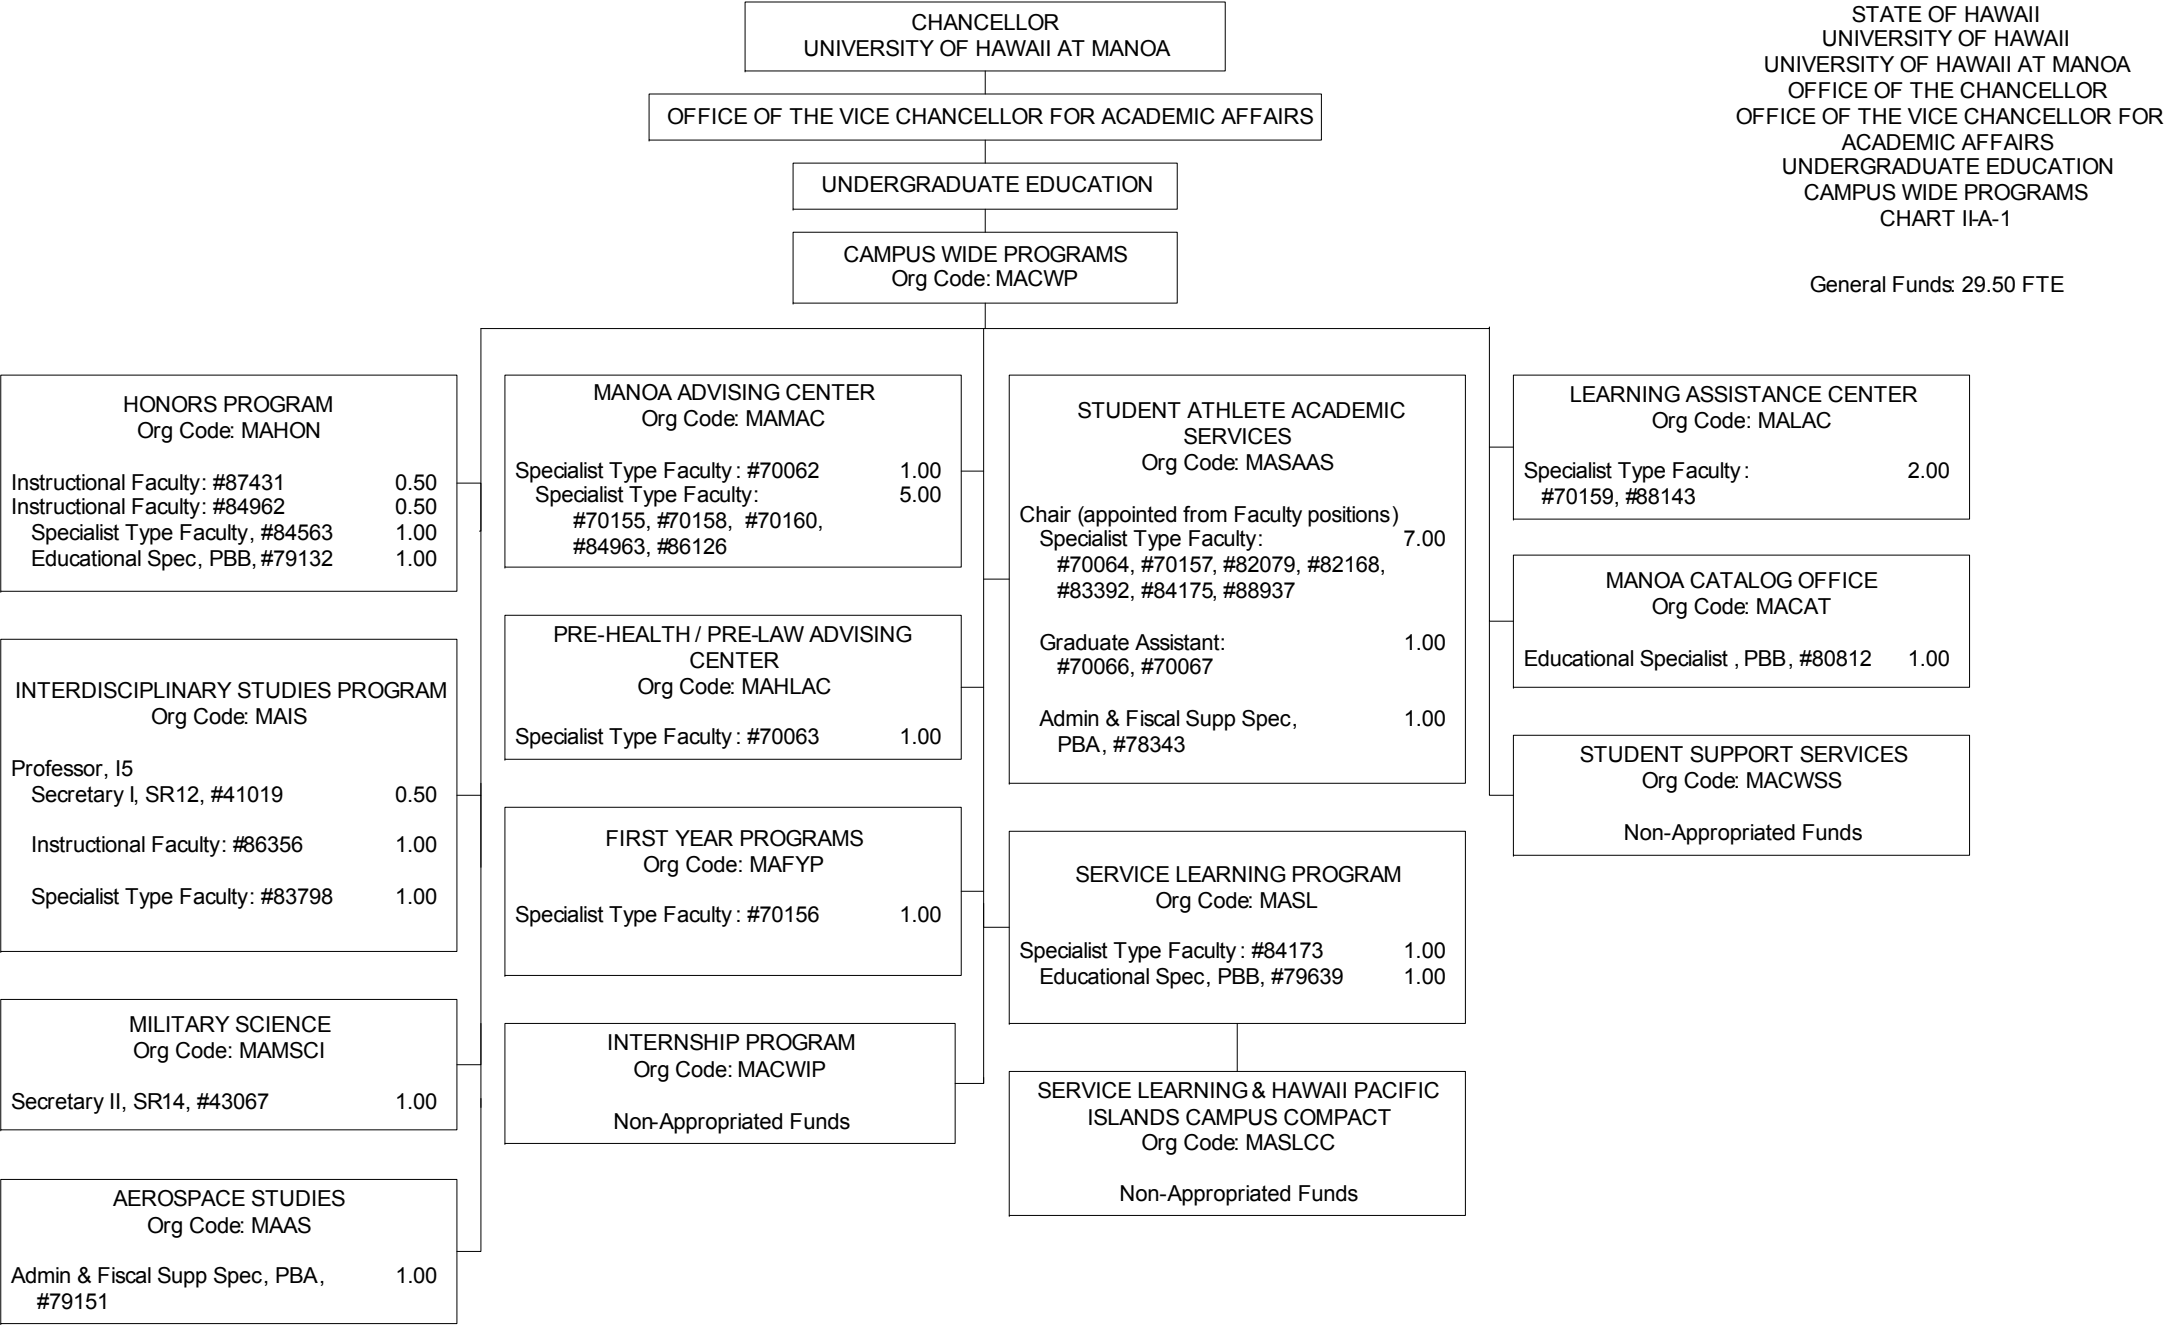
CHANCELLOR
UNIVERSITY OF HAWAII AT MANOA

OFFICE OF THE VICE CHANCELLOR FOR ACADEMIC AFFAIRS

UNDERGRADUATE EDUCATION

CAMPUS WIDE PROGRAMS
Org Code: MACWP

STATE OF HAWAII
UNIVERSITY OF HAWAII
UNIVERSITY OF HAWAII AT MANOA
OFFICE OF THE CHANCELLOR
OFFICE OF THE VICE CHANCELLOR FOR ACADEMIC AFFAIRS
UNDERGRADUATE EDUCATION
CAMPUS WIDE PROGRAMS
CHART II-A-1

General Funds: 29.50 FTE

HONORS PROGRAM
Org Code: MAHON

Instructional Faculty: #87431 0.50
Instructional Faculty: #84962 0.50
Specialist Type Faculty, #84563 1.00
Educational Spec, PBB, #79132 1.00

INTERDISCIPLINARY STUDIES PROGRAM
Org Code: MAIS

Professor, I5
Secretary I, SR12, #41019 0.50

Instructional Faculty: #86356 1.00

Specialist Type Faculty: #83798 1.00

MILITARY SCIENCE
Org Code: MAMSCI

Secretary II, SR14, #43067 1.00

AEROSPACE STUDIES
Org Code: MAAS

Admin & Fiscal Supp Spec, PBA, #79151 1.00

MANOA ADVISING CENTER
Org Code: MAMAC

Specialist Type Faculty: #70062 1.00
Specialist Type Faculty: #70155, #70158, #70160, #84963, #86126 5.00

PRE-HEALTH / PRE-LAW ADVISING CENTER
Org Code: MAHLAC

Specialist Type Faculty: #70063 1.00

FIRST YEAR PROGRAMS
Org Code: MAFYP

Specialist Type Faculty: #70156 1.00

INTERNSHIP PROGRAM
Org Code: MACWIP

Non-Appropriated Funds

STUDENT ATHLETE ACADEMIC SERVICES
Org Code: MASAAS

Chair (appointed from Faculty positions)
Specialist Type Faculty: #70064, #70157, #82079, #82168, #83392, #84175, #88937 7.00

Graduate Assistant: #70066, #70067 1.00

Admin & Fiscal Supp Spec, PBA, #78343 1.00

SERVICE LEARNING PROGRAM
Org Code: MASL

Specialist Type Faculty: #84173 1.00
Educational Spec, PBB, #79639 1.00

SERVICE LEARNING & HAWAII PACIFIC ISLANDS CAMPUS COMPACT
Org Code: MASLCC

Non-Appropriated Funds

LEARNING ASSISTANCE CENTER
Org Code: MALAC

Specialist Type Faculty: #70159, #88143 2.00

MANOA CATALOG OFFICE
Org Code: MACAT

Educational Specialist , PBB, #80812 1.00

STUDENT SUPPORT SERVICES
Org Code: MACWSS

Non-Appropriated Funds